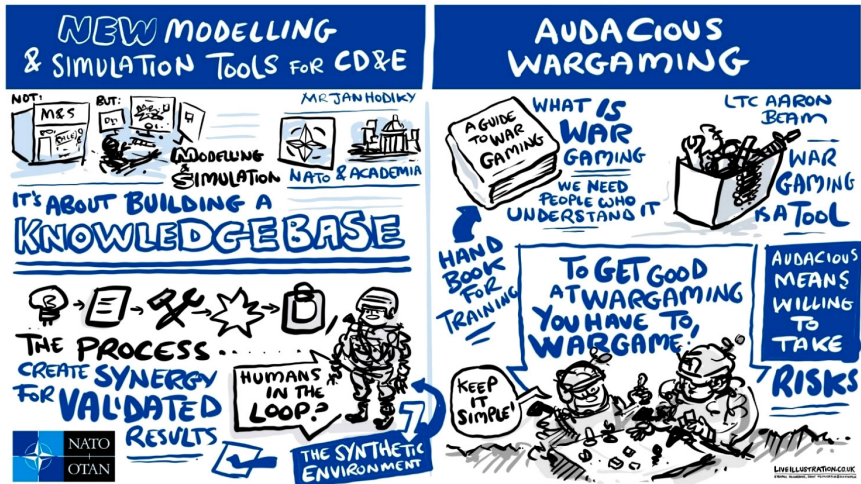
NEW MODELLING & SIMULATION TOOLS FOR CD&E

NOT: M&S

BUT:

MODELLING & SIMULATION

MR JAN HODIKY

NATO & ACADEMIA

IT'S ABOUT BUILDING A KNOWLEDGE BASE

THE PROCESS

CREATE SYNERGY FOR VALIDATED RESULTS

HUMANS IN THE LOOP

THE SYNTHETIC ENVIRONMENT

NATO OTAN

AUDACIOUS WARGAMING

A GUIDE TO WAR GAMING

WHAT IS WAR GAMING

WE NEED PEOPLE WHO UNDERSTAND IT

LTC AARON BEAM

WAR GAMING IS A TOOL

HAND BOOK FOR TRAINING

TO GET GOOD AT WARGAMING YOU HAVE TO, WARGAME

AUDACIOUS MEANS WILLING TO TAKE RISKS

KEEP IT SIMPLE!

LIVEILLUSTRATION.CO.UK
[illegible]